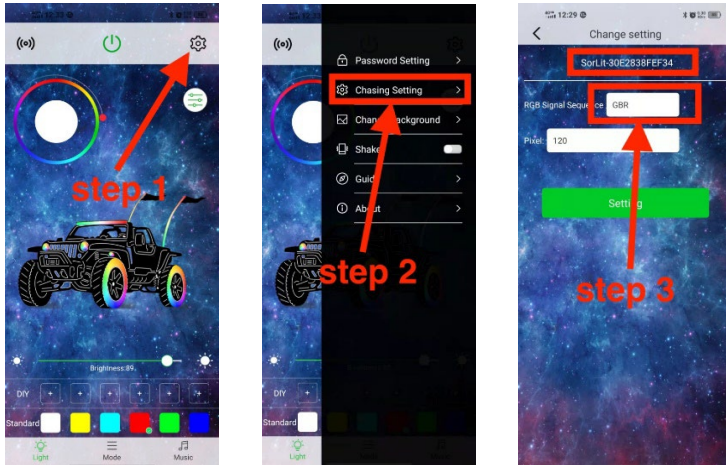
step 1

Brightness:89

DIY + + + + + +

Standard

Light Mode Music

Password Setting

Chasing Setting

Change Background

Shake

Guide

About

step 2

Light

12:29

Change setting

SorLit-30E2838FEF34

RGB Signal Sequence GBR

Pixel: 120

Setting

step 3